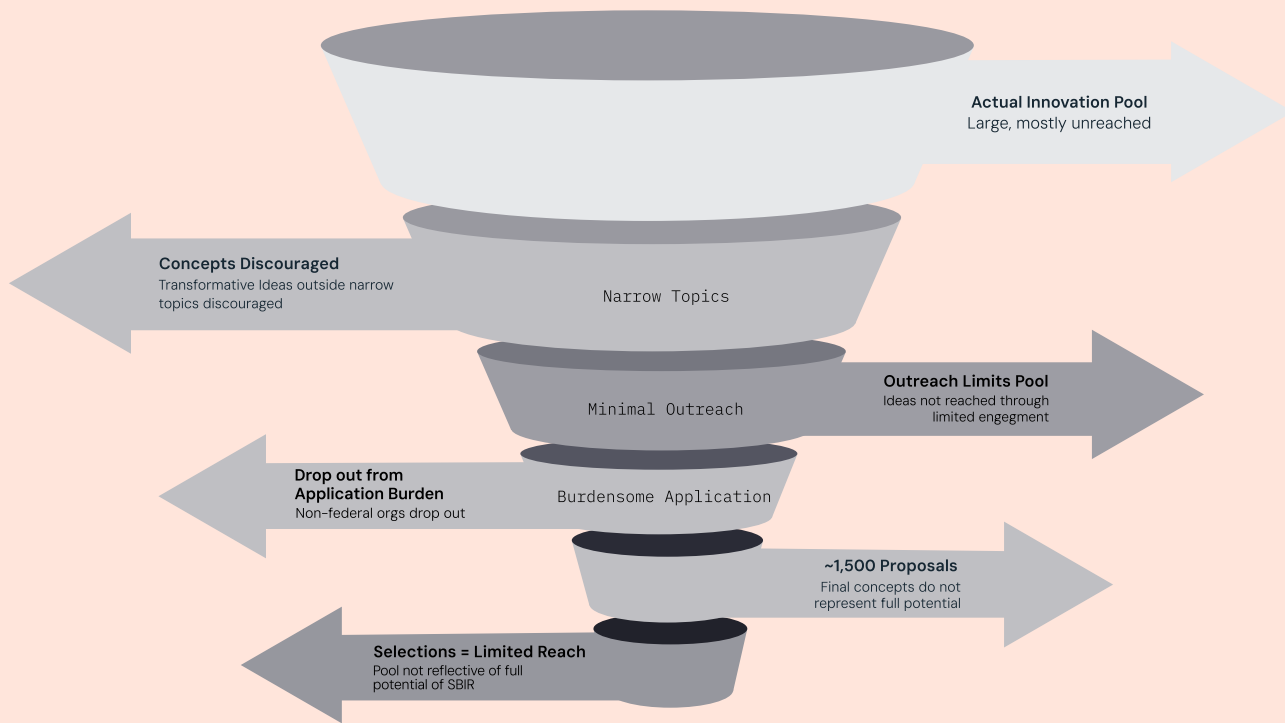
Actual Innovation Pool
Large, mostly unreached

Concepts Discouraged
Transformative Ideas outside narrow topics discouraged

Narrow Topics

Outreach Limits Pool
Ideas not reached through limited engegment

Minimal Outreach

Drop out from Application Burden
Non-federal orgs drop out

Burdensome Application

~1,500 Proposals
Final concepts do not represent full potential

Selections = Limited Reach
Pool not reflective of full potential of SBIR